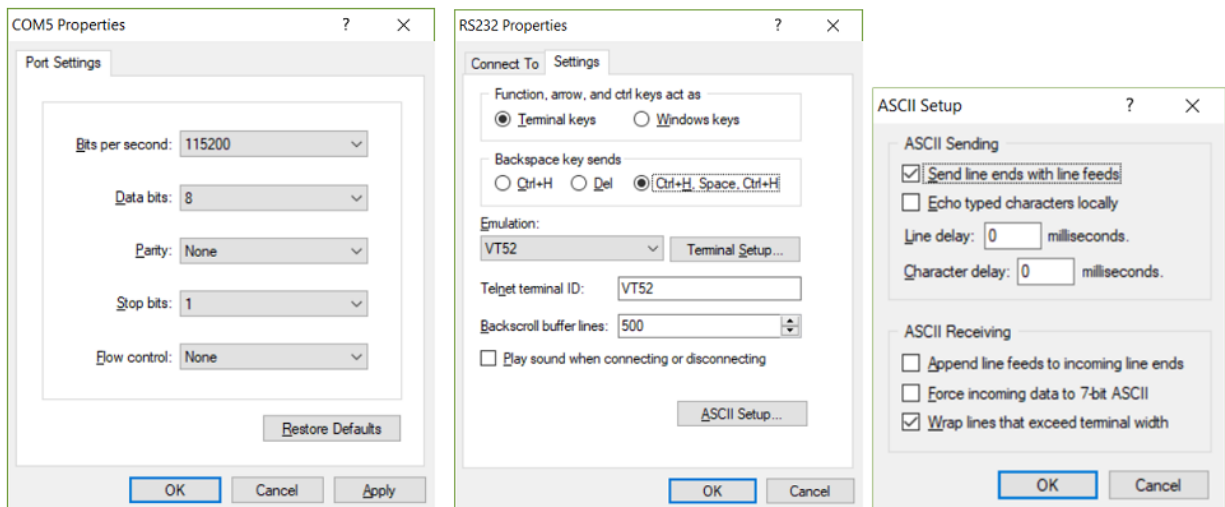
COM5 Properties ? X

Port Settings

Bits per second: 115200

Data bits: 8

Parity: None

Stop bits: 1

Flow control: None

Restore Defaults

OK Cancel Apply

RS232 Properties ? X

Connect To Settings

Function, arrow, and ctrl keys act as
Terminal keys
Windows keys

Backspace key sends
Ctrl+H
Del
Ctrl+H, Space, Ctrl+H

Emulation:
VT52
Terminal Setup...

Telnet terminal ID: VT52

Backscroll buffer lines: 500

Play sound when connecting or disconnecting

ASCII Setup...

OK Cancel

ASCII Setup ? X

ASCII Sending
Send line ends with line feeds
Echo typed characters locally
Line delay: 0 milliseconds.
Character delay: 0 milliseconds.

ASCII Receiving
Append line feeds to incoming line ends
Force incoming data to 7-bit ASCII
Wrap lines that exceed terminal width

OK Cancel